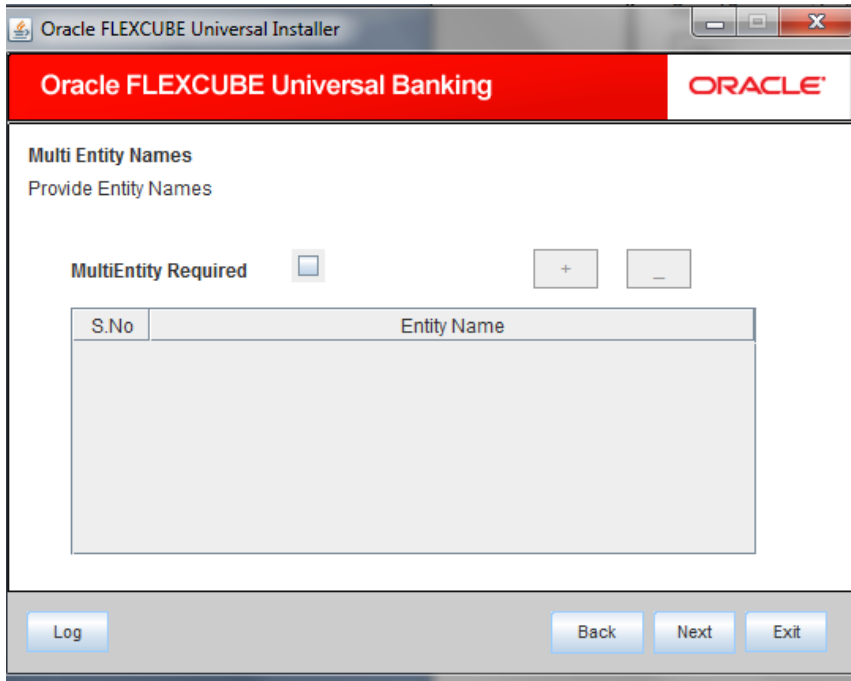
Oracle FLEXCUBE Universal Installer

Oracle FLEXCUBE Universal Banking

ORACLE

Multi Entity Names

Provide Entity Names

MultiEntity Required

+

_

| S.No | Entity Name |
|---|---|

Log

Back

Next

Exit